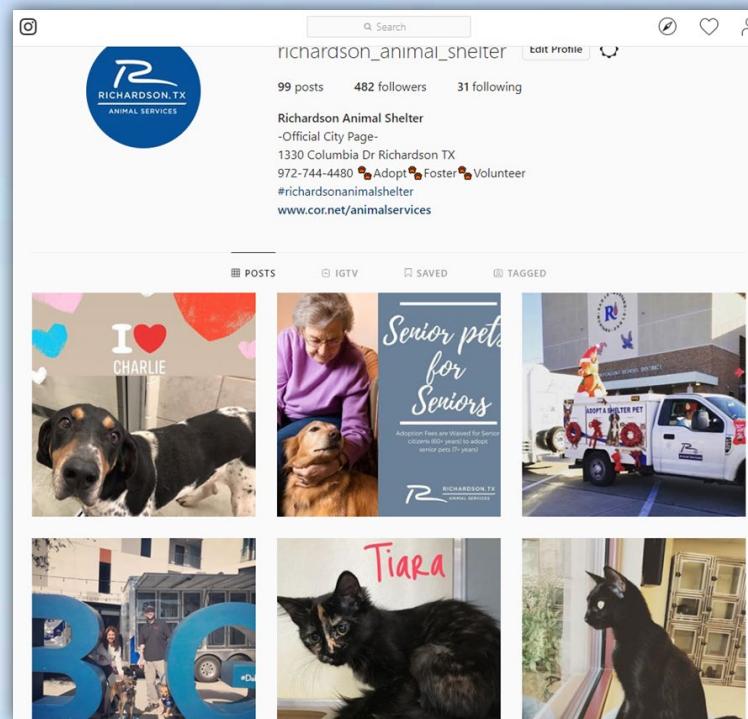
Search

RICHARDSON,TX ANIMAL SERVICES

richardson_animal_shelter Edit Profile

99 posts 482 followers 31 following

Richardson Animal Shelter
-Official City Page-
1330 Columbia Dr Richardson TX
972-744-4480 Adopt Foster Volunteer
#richardsonanimalshelter
www.cor.net/animalservices

POSTS IGTV SAVED TAGGED

I ❤ CHARLIE

Senior pets for Seniors

Adoption Fees are Waived for Senior citizens (60+ years) to adopt senior pets (7+ years)

RICHARDSON,TX ANIMAL SERVICES

ADOPT A SHELTER PET

Tiara